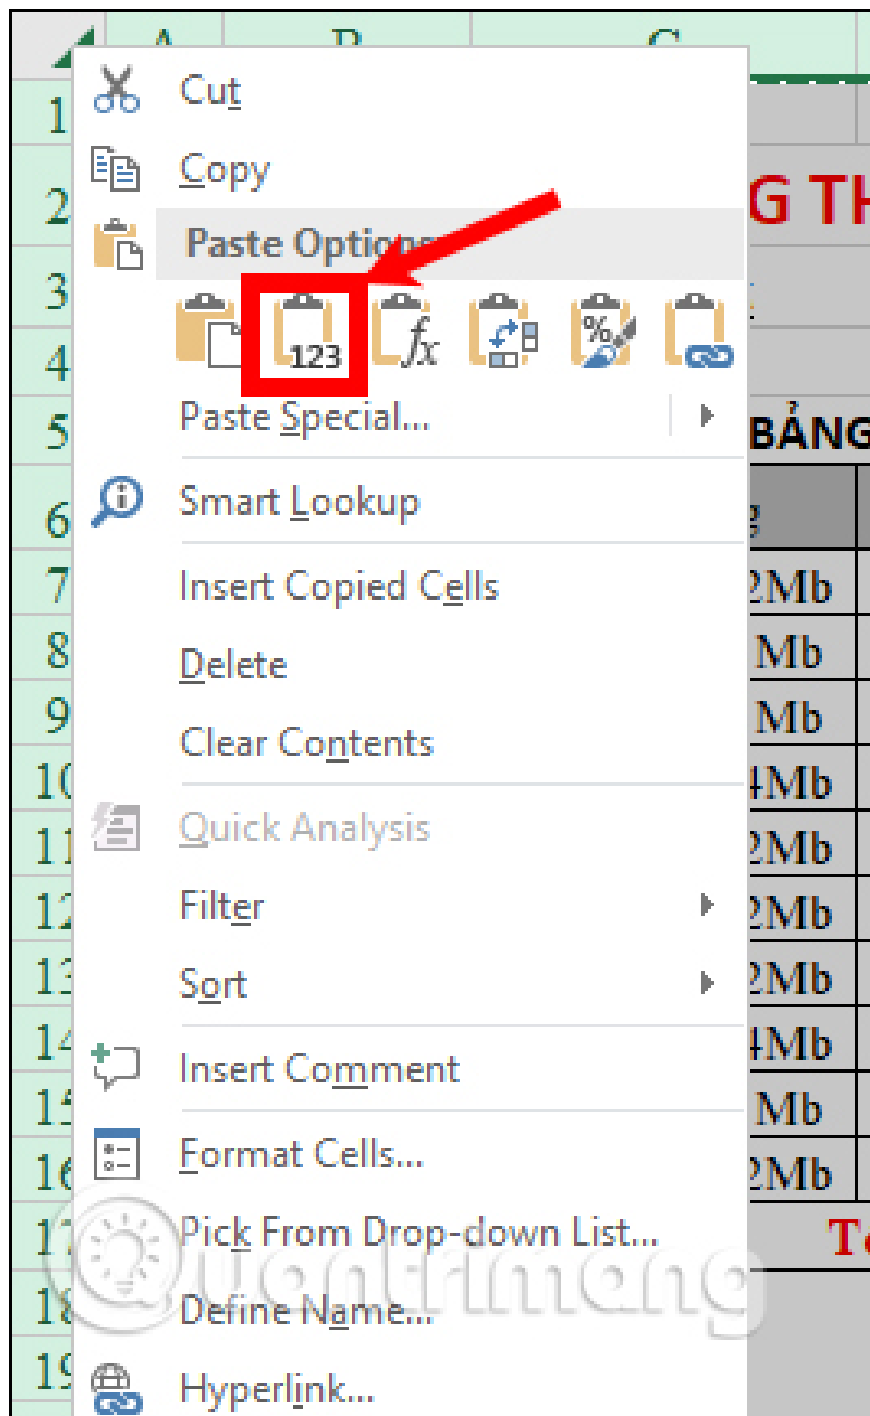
A B C
1
2 G TH
3
4
5 BẢNG
6
7 2Mb
8 Mb
9 Mb
10 4Mb
11 2Mb
12 2Mb
13 2Mb
14 4Mb
15 Mb
16 2Mb
17 T
18
19

Cut
Copy
Paste Options:
123
$f_x$
Paste Special...
Smart Lookup
Insert Copied Cells
Delete
Clear Contents
Quick Analysis
Filter
Sort
Insert Comment
Format Cells...
Pick From Drop-down List...
Define Name...
Hyperlink...

Quantrimang